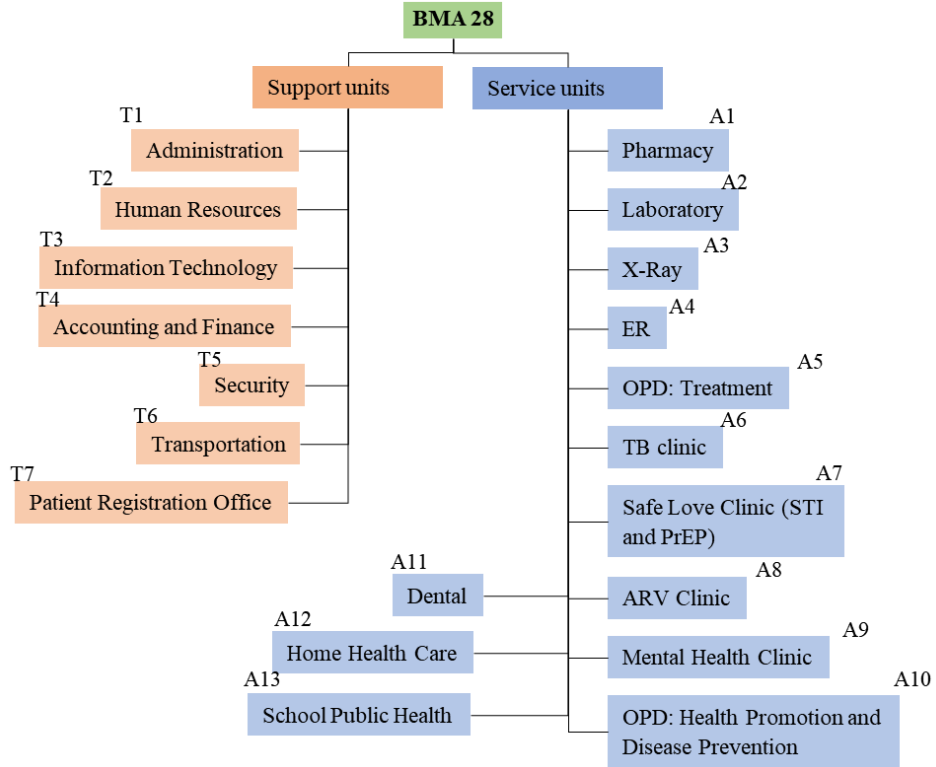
BMA 28

Support units

Service units

T1
Administration

T2
Human Resources

T3
Information Technology

T4
Accounting and Finance

T5
Security

T6
Transportation

T7
Patient Registration Office

A1
Pharmacy

A2
Laboratory

A3
X-Ray

A4
ER

A5
OPD: Treatment

A6
TB clinic

A7
Safe Love Clinic (STI and PrEP)

A8
ARV Clinic

A9
Mental Health Clinic

A10
OPD: Health Promotion and Disease Prevention

A11
Dental

A12
Home Health Care

A13
School Public Health